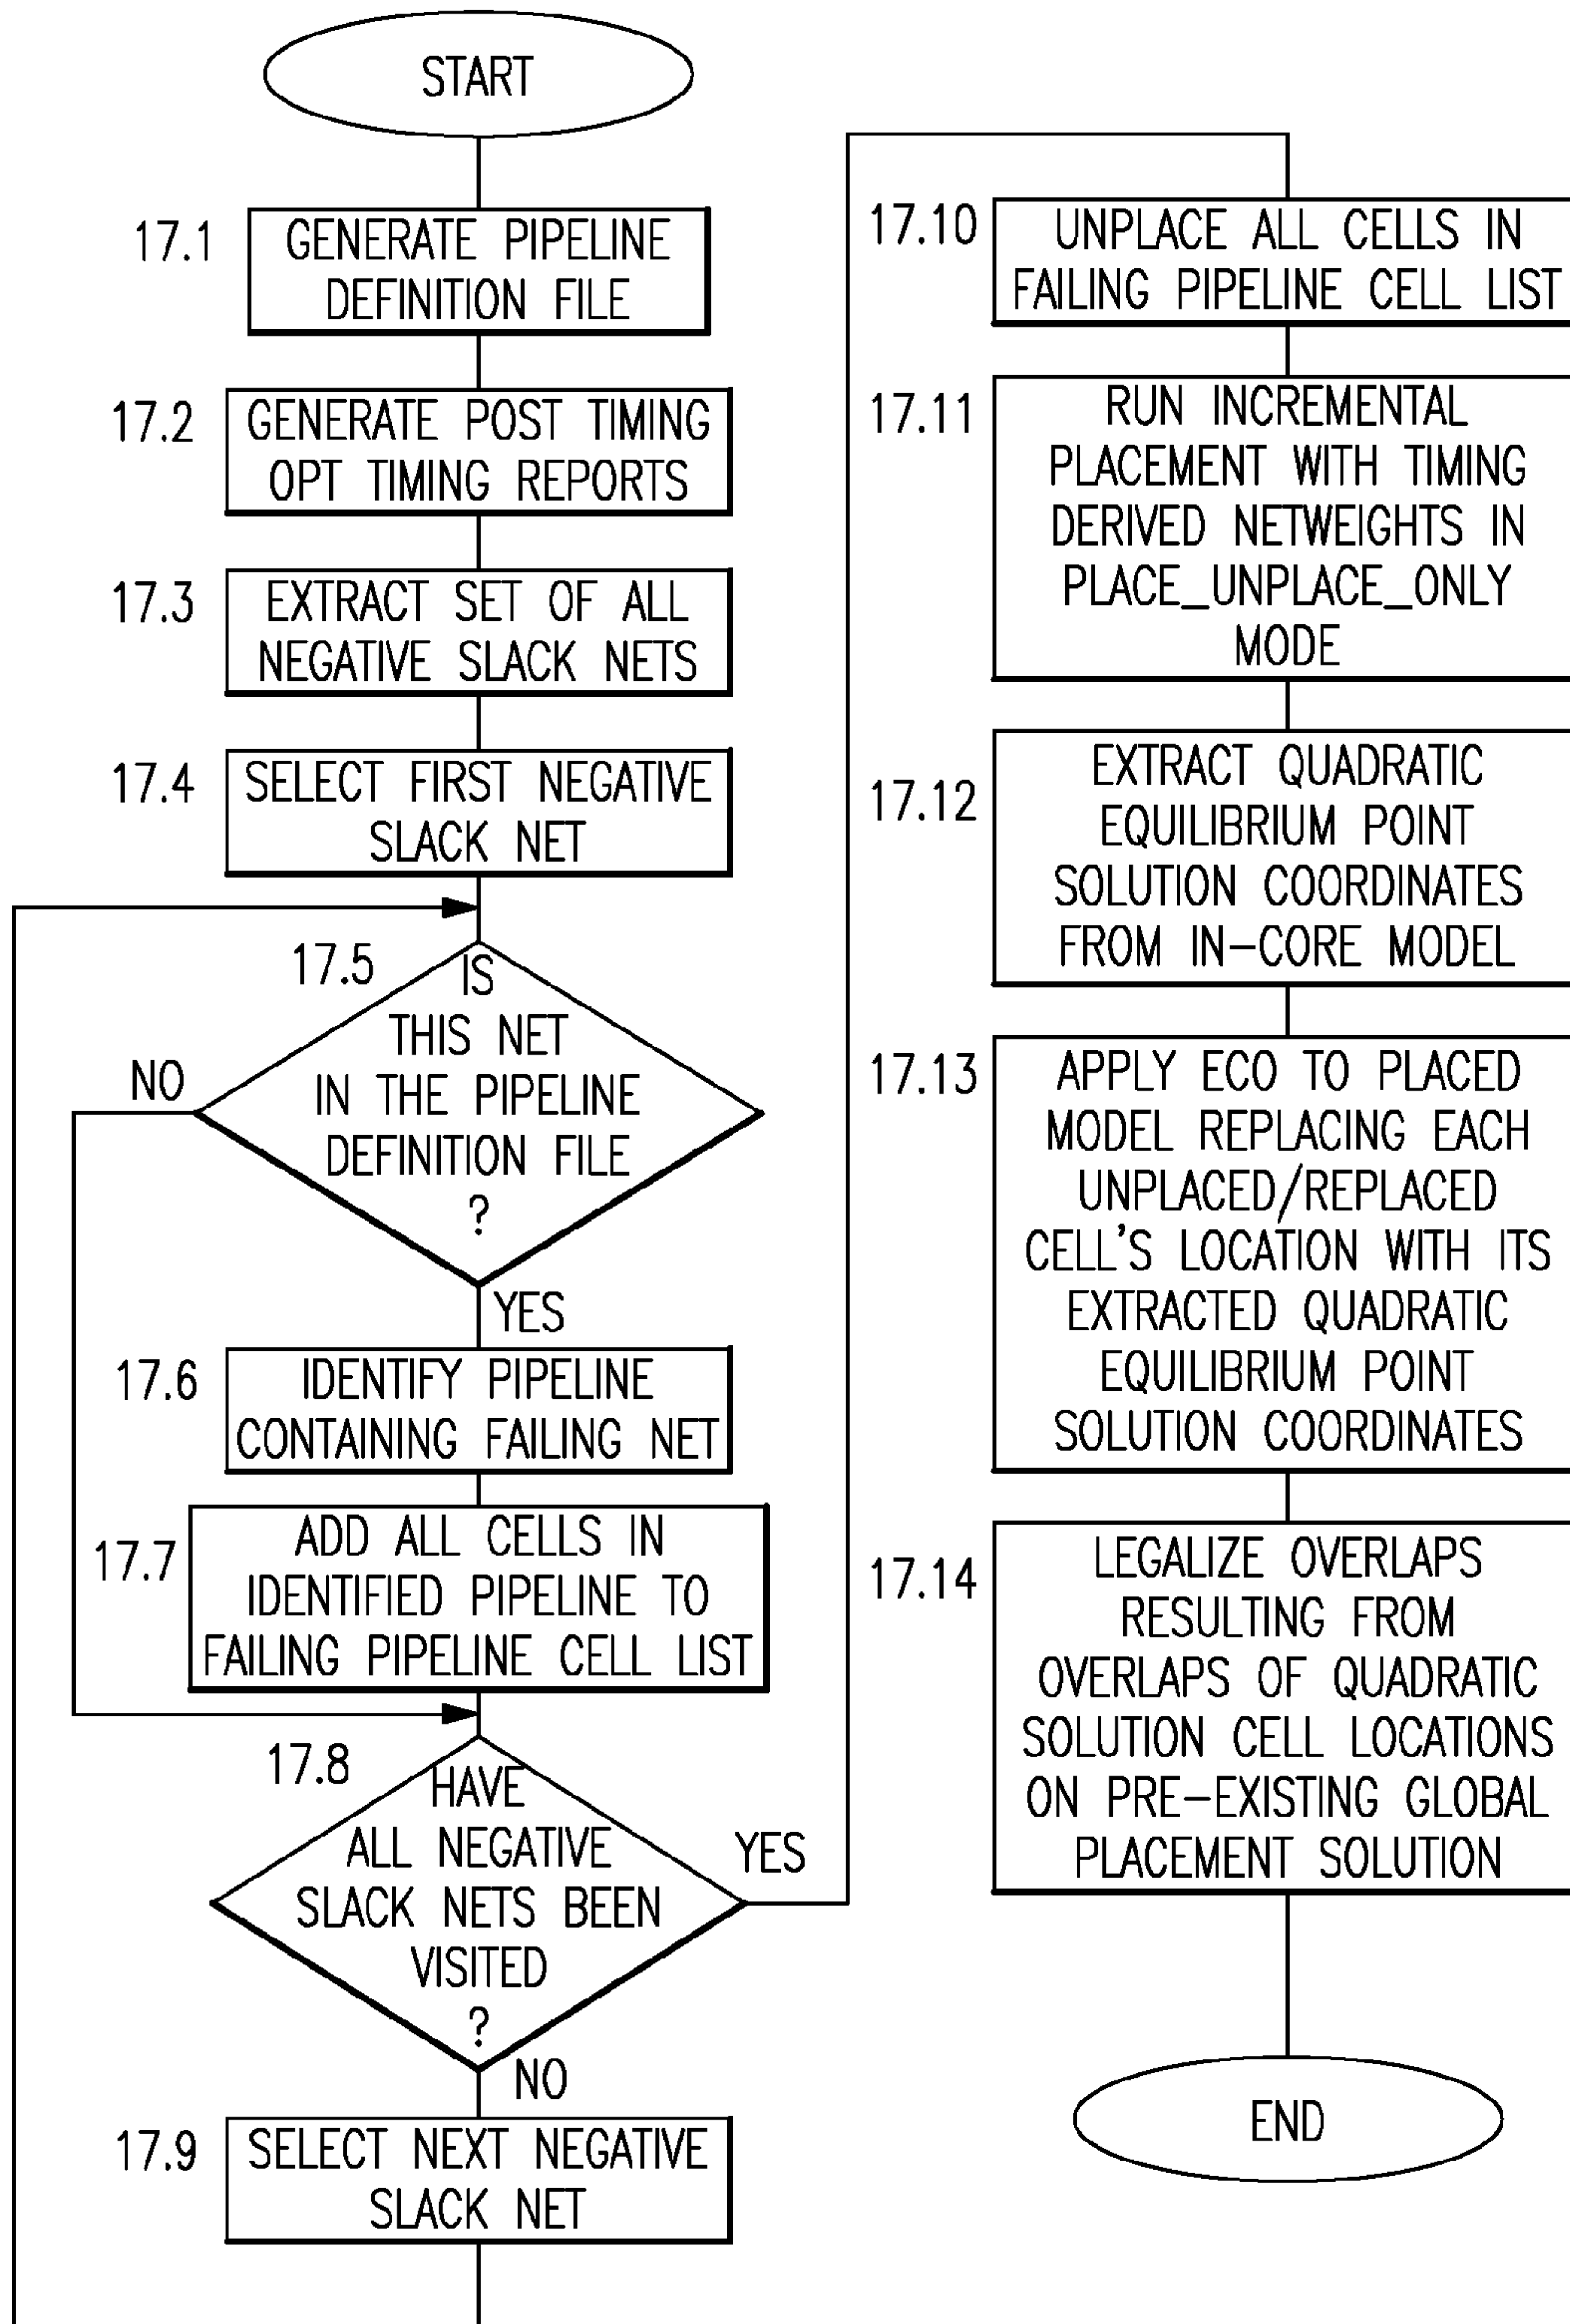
START

17.1 GENERATE PIPELINE DEFINITION FILE

17.2 GENERATE POST TIMING OPT TIMING REPORTS

17.3 EXTRACT SET OF ALL NEGATIVE SLACK NETS

17.4 SELECT FIRST NEGATIVE SLACK NET

17.5 IS THIS NET IN THE PIPELINE DEFINITION FILE ?

NO

YES

17.6 IDENTIFY PIPELINE CONTAINING FAILING NET

17.7 ADD ALL CELLS IN IDENTIFIED PIPELINE TO FAILING PIPELINE CELL LIST

17.8 HAVE ALL NEGATIVE SLACK NETS BEEN VISITED ?

YES

NO

17.9 SELECT NEXT NEGATIVE SLACK NET

17.10 UNPLACE ALL CELLS IN FAILING PIPELINE CELL LIST

17.11 RUN INCREMENTAL PLACEMENT WITH TIMING DERIVED NETWEIGHTS IN PLACE_UNPLACE_ONLY MODE

17.12 EXTRACT QUADRATIC EQUILIBRIUM POINT SOLUTION COORDINATES FROM IN-CORE MODEL

17.13 APPLY ECO TO PLACED MODEL REPLACING EACH UNPLACED/REPLACED CELL'S LOCATION WITH ITS EXTRACTED QUADRATIC EQUILIBRIUM POINT SOLUTION COORDINATES

17.14 LEGALIZE OVERLAPS RESULTING FROM OVERLAPS OF QUADRATIC SOLUTION CELL LOCATIONS ON PRE-EXISTING GLOBAL PLACEMENT SOLUTION

END